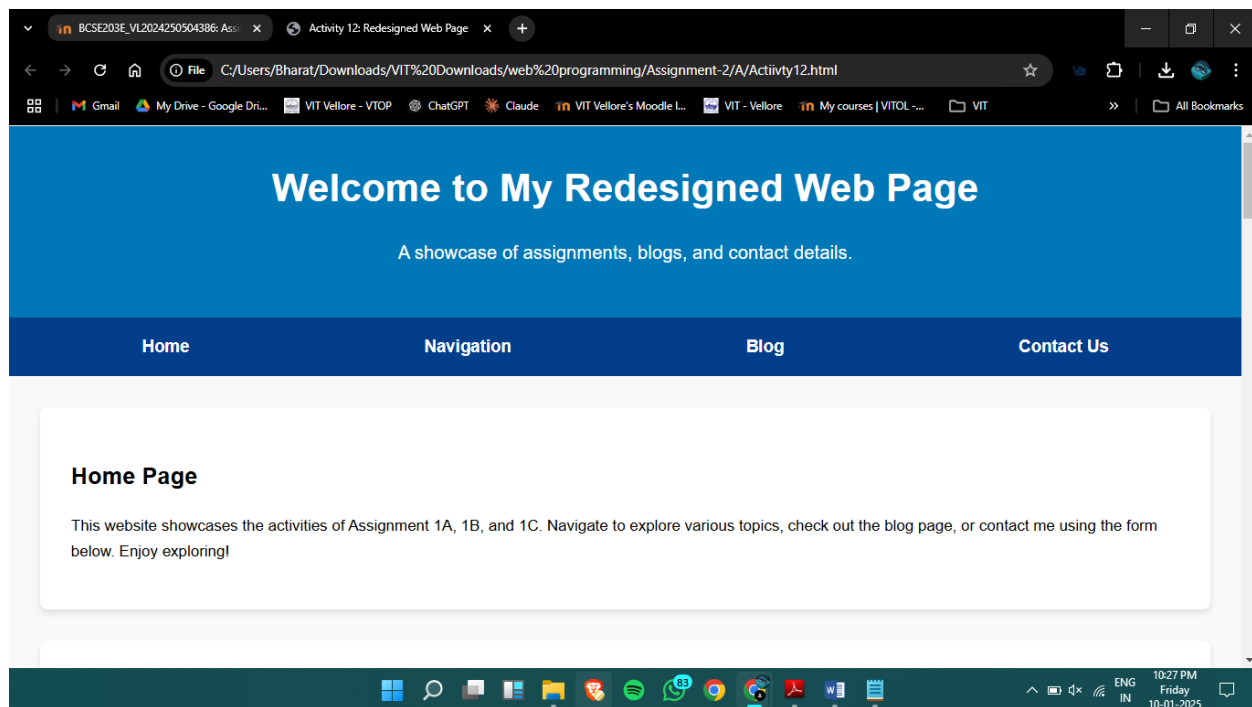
BCSE203E_VL2024250504386: Ass
Activity 12: Redesigned Web Page

File C:/Users/Bharat/Downloads/VIT%20Downloads/web%20programming/Assignment-2/A/Actiivty12.html

Gmail My Drive - Google Dri... VIT Vellore - VTOP ChatGPT Claude VIT Vellore's Moodle I... VIT - Vellore My courses | VITOL -... VIT All Bookmarks

Welcome to My Redesigned Web Page

A showcase of assignments, blogs, and contact details.

Home Navigation Blog Contact Us

Home Page

This website showcases the activities of Assignment 1A, 1B, and 1C. Navigate to explore various topics, check out the blog page, or contact me using the form below. Enjoy exploring!

83

ENG IN 10:27 PM Friday 10-01-2025